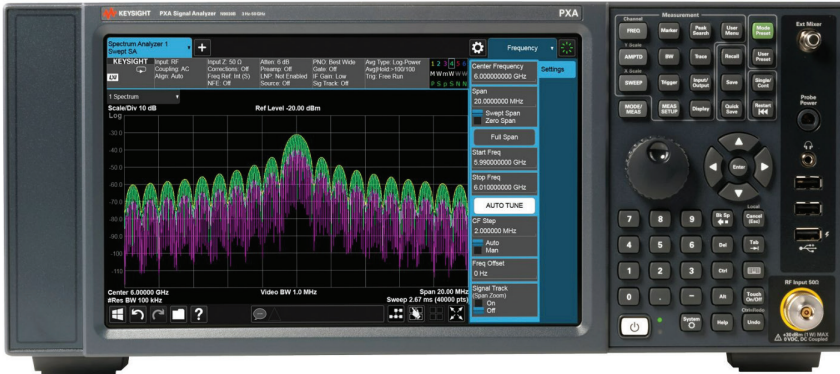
KEYSIGHT PXA Signal Analyzer N9030B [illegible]

PXA

Spectrum Analyzer 1
Swept SA

Frequency

KEYSIGHT
Input: RF
Coupling: AC
Align: Auto

Input Z: 50 Ω
Corrections: Off
Freq Ref: Int (S)
NFE: Off

Atten: 6 dB
Preamp: Off
LNP: Not Enabled
Source: Off

PNO: Best Wide
Gate: Off
IF Gain: Low
Sig Track: Off

Avg Type: Log-Power
Avg|Hold:> 100/100
Trig: Free Run

1 2 3 4 5 6
M W W W W W
P S p S N N

1 Spectrum
Scale/Div 10 dB
Log
Ref Level -20.00 dBm

-30.0
-40.0
-50.0
-60.0
-70.0
-80.0
-90.0
-100
-110

Center 6.00000 GHz
#Res BW 100 kHz
Video BW 1.0 MHz
Span 20.00 MHz
Sweep 2.67 ms (40000 pts)

Center Frequency
6.000000000 GHz
Settings
Span
20.000000 MHz
Swept Span
Zero Span
Full Span
Start Freq
5.990000000 GHz
Stop Freq
6.010000000 GHz
AUTO TUNE
CF Step
2.000000 MHz
Auto
Man
Freq Offset
0 Hz
Signal Track
(Span Zoom)
On
Off

Channel
Measurement
FREQ
Marker
Peak Search
User Menu
Mode Preset
X Scale
AMPTD
BW
Trace
Recall
User Preset
X Scale
SWEEP
Trigger
Input/ Output
Save
Single/ Cont
MODE/ MEAS
MEAS SETUP
Display
Quick Save
Restart
Enter
7
8
9
Bk Sp
Cancel (Esc)
Local
4
5
6
Del
Tab
1
2
3
Ctrl
0
.
—
Alt
Touch On/Off
System
Help
Undo

Ext Mixer
Probe Power
RF Input 50Ω